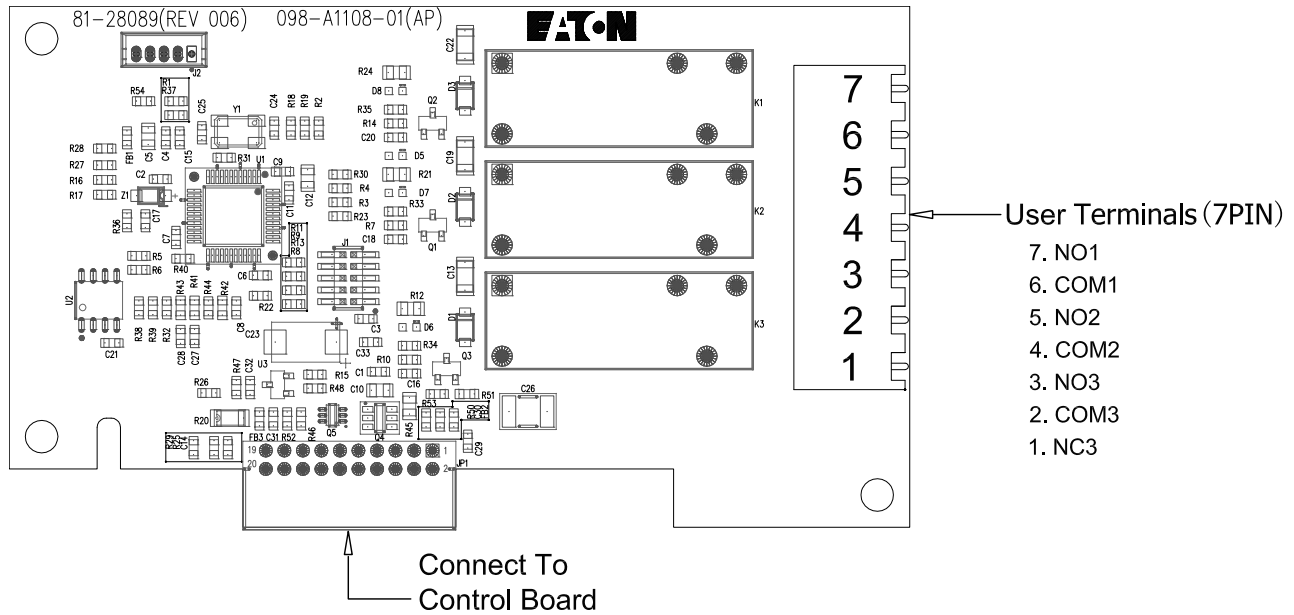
81-28089(REV 006) 098-A1108-01(AP)

EATON

J2 C22 R24 D8 D3 K1 R1 R37 R54 C25 Y1 C24 R18 R19 R2 R35 R14 C20 Q2 R28 FB1 C5 C4 C15 R31 U1 C9 D5 C19 R27 C2 R16 R30 R21 R17 Z1 R4 D7 C12 R3 R33 D2 K2 C11 R23 R7 R36 C17 R11 R9 R13 R8 C18 Q1 C7 J1 R5 R6 R40 C6 U2 R43 R41 R44 R42 R22 C13 R12 K3 R38 R39 R32 C8 C23 C3 D6 D1 C28 C27 U3 C33 R34 C21 R47 C32 R10 Q3 C1 R15 R26 R48 C10 C16 R51 C26 R20 R53 R50 R52 R49 C14 R25 FB3 C31 R52 R46 Q5 Q4 R45 C29 19 20 1 2 P1

7
6
5
4
3
2
1

User Terminals (7PIN)
7. NO1
6. COM1
5. NO2
4. COM2
3. NO3
2. COM3
1. NC3

Connect To
Control Board